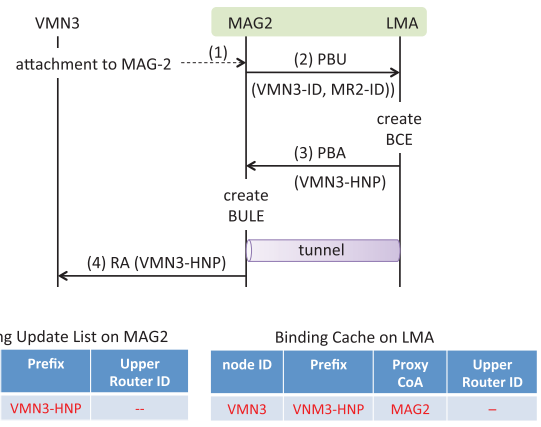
VMN3

MAG2 LMA

attachment to MAG-2

(1)

(2) PBU

(VMN3-ID, MR2-ID))

create BCE

(3) PBA

(VMN3-HNP)

create BULE

tunnel

(4) RA (VMN3-HNP)

g Update List on MAG2

| Prefix | Upper Router ID |
|---|---|
| VMN3-HNP | -- |

Binding Cache on LMA

| node ID | Prefix | Proxy CoA | Upper Router ID |
|---|---|---|---|
| VMN3 | VNM3-HNP | MAG2 | – |